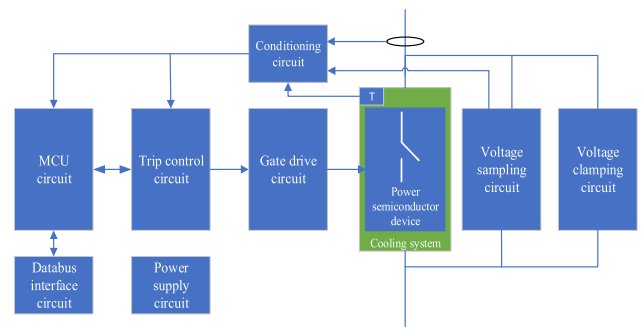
Conditioning circuit

T

MCU circuit

Trip control circuit

Gate drive circuit

Power semiconductor device

Cooling system

Voltage sampling circuit

Voltage clamping circuit

Databus interface circuit

Power supply circuit